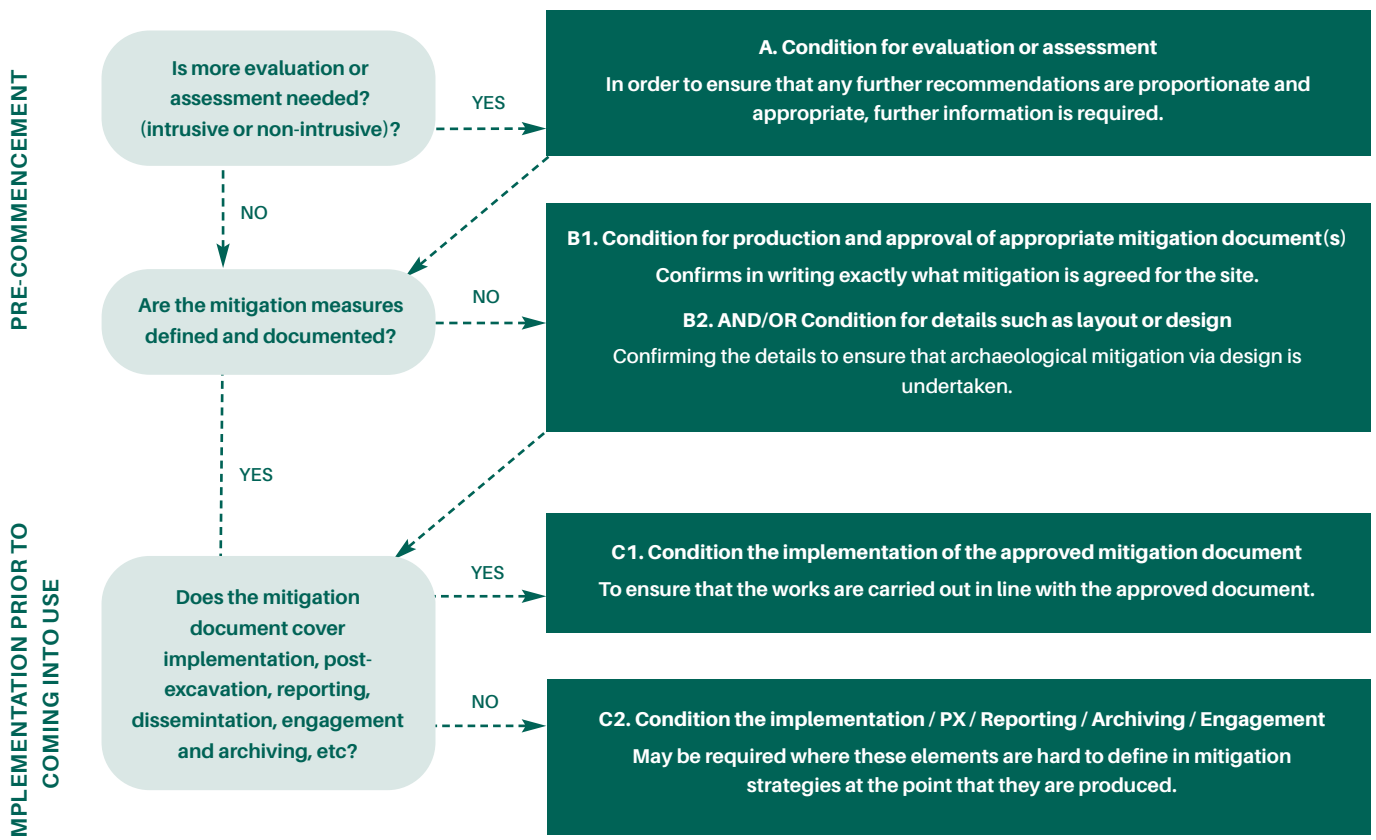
PRE-COMMENCEMENT

Is more evaluation or assessment needed? (intrusive or non-intrusive)?

YES

A. Condition for evaluation or assessment

In order to ensure that any further recommendations are proportionate and appropriate, further information is required.

NO

Are the mitigation measures defined and documented?

NO

B1. Condition for production and approval of appropriate mitigation document(s)

Confirms in writing exactly what mitigation is agreed for the site.

B2. AND/OR Condition for details such as layout or design

Confirming the details to ensure that archaeological mitigation via design is undertaken.

YES

MPLEMENTATION PRIOR TO COMING INTO USE

Does the mitigation document cover implementation, post-excavation, reporting, dissemintation, engagement and archiving, etc?

YES

C1. Condition the implementation of the approved mitigation document

To ensure that the works are carried out in line with the approved document.

NO

C2. Condition the implementation / PX / Reporting / Archiving / Engagement

May be required where these elements are hard to define in mitigation strategies at the point that they are produced.